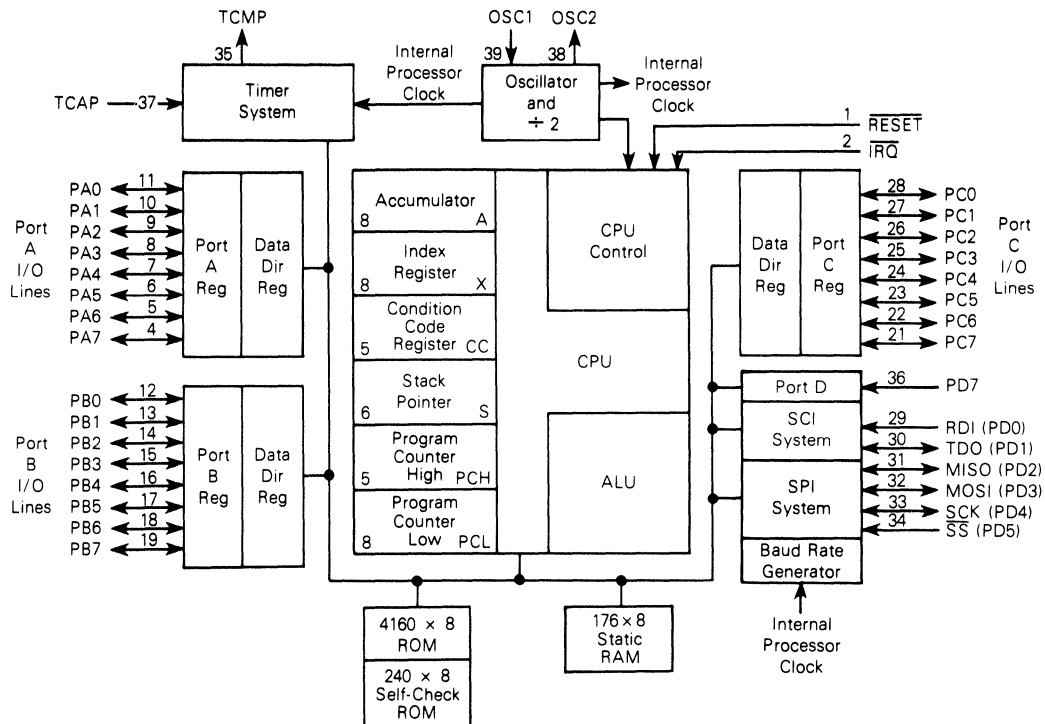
TCMP
35
OSC1 OSC2
39 38
Internal Processor Clock
Oscillator and $\div 2$
Internal Processor Clock
TCAP 37
Timer System
1 $\overline{RESET}$
2 $\overline{IRQ}$

PA0 11
PA1 10
PA2 9
PA3 8
PA4 7
PA5 6
PA6 5
PA7 4
Port A I/O Lines
Port A Reg
Data Dir Reg

Accumulator
8 A
Index Register
8 X
Condition Code Register
5 CC
Stack Pointer
6 S
Program Counter High
5 PCH
Program Counter Low
8 PCL

CPU Control
CPU
ALU

Data Dir Reg
Port C Reg
28 PC0
27 PC1
26 PC2
25 PC3
24 PC4
23 PC5
22 PC6
21 PC7
Port C I/O Lines

PB0 12
PB1 13
PB2 14
PB3 15
PB4 16
PB5 17
PB6 18
PB7 19
Port B I/O Lines
Port B Reg
Data Dir Reg

Port D
36 PD7
SCI System
29 RDI (PD0)
30 TDO (PD1)
SPI System
31 MISO (PD2)
32 MOSI (PD3)
33 $\overline{SCK}$ (PD4)
34 $\overline{SS}$ (PD5)
Baud Rate Generator
Internal Processor Clock

4160 × 8 ROM
240 × 8 Self-Check ROM
176 × 8 Static RAM